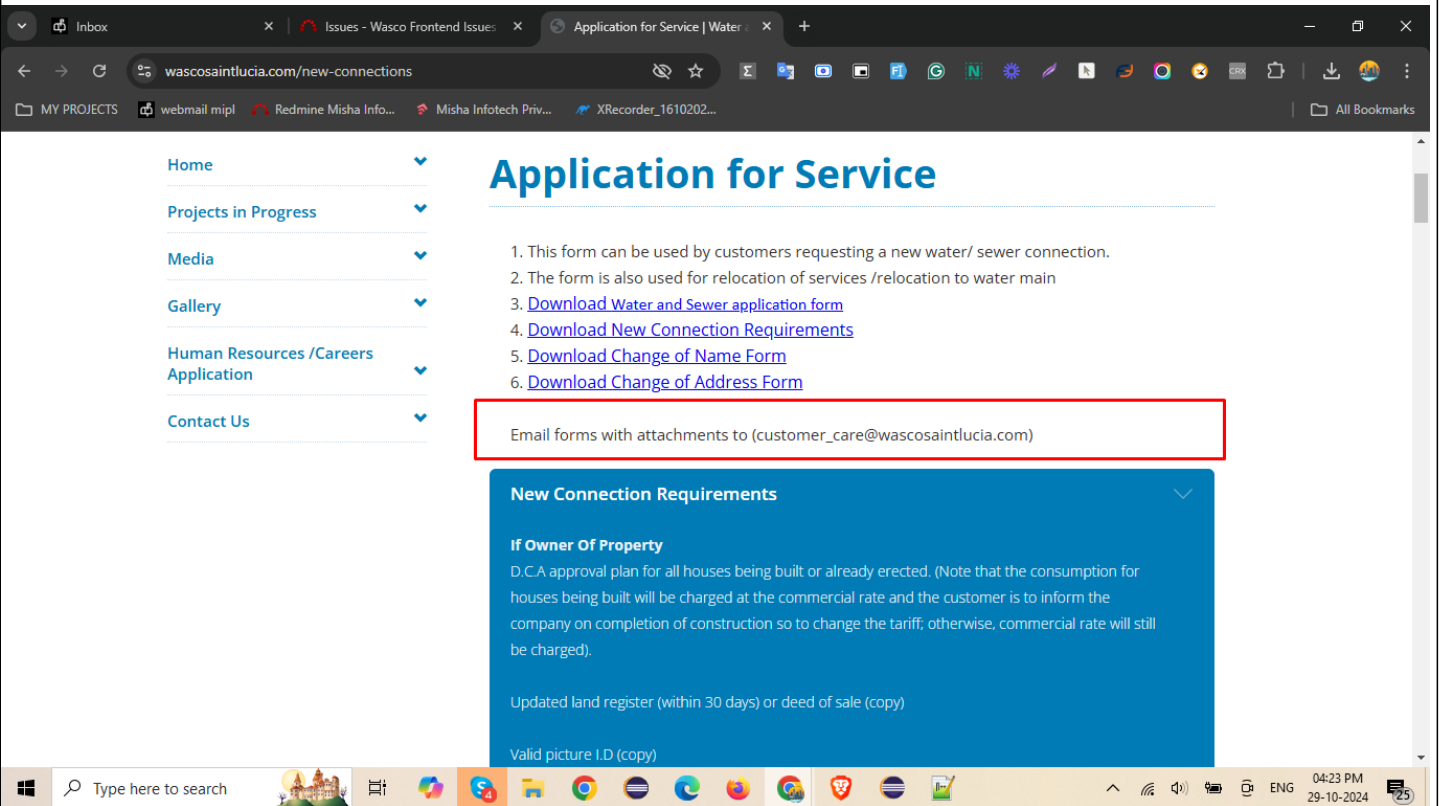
Inbox
Issues - Wasco Frontend Issues
Application for Service | Water
wascosaintlucia.com/new-connections
MY PROJECTS
webmail mipl
Redmine Misha Info...
Misha Infotech Priv...
XRecorder_1610202...
All Bookmarks

Home
Projects in Progress
Media
Gallery
Human Resources /Careers Application
Contact Us

Application for Service

1. This form can be used by customers requesting a new water/ sewer connection.
2. The form is also used for relocation of services /relocation to water main
3. Download Water and Sewer application form
4. Download New Connection Requirements
5. Download Change of Name Form
6. Download Change of Address Form

Email forms with attachments to (customer_care@wascosaintlucia.com)

New Connection Requirements

If Owner Of Property
D.C.A approval plan for all houses being built or already erected. (Note that the consumption for houses being built will be charged at the commercial rate and the customer is to inform the company on completion of construction so to change the tariff; otherwise, commercial rate will still be charged).

Updated land register (within 30 days) or deed of sale (copy)

Valid picture I.D (copy)

Type here to search
ENG
04:23 PM
29-10-2024
25